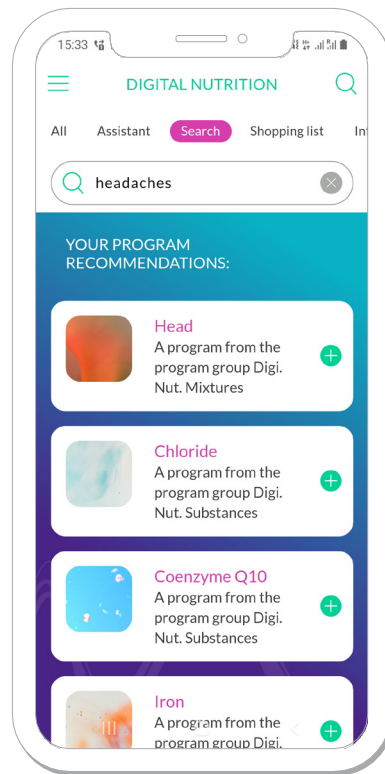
15:33

DIGITAL NUTRITION

All Assistant Search Shopping list In

headaches

YOUR PROGRAM RECOMMENDATIONS:

Head
A program from the program group Digi. Nut. Mixtures

Chloride
A program from the program group Digi. Nut. Substances

Coenzyme Q10
A program from the program group Digi. Nut. Substances

Iron
A program from the program group Digi.